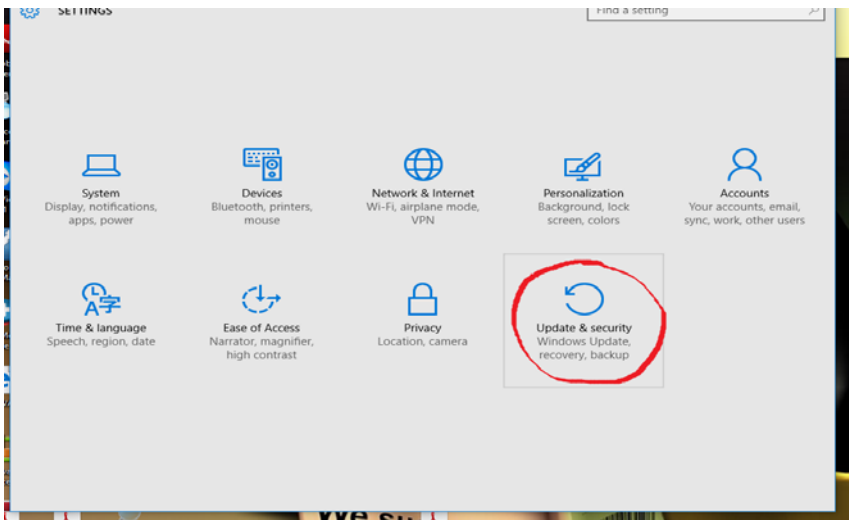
SETTINGS

Find a setting

System
Display, notifications, apps, power

Devices
Bluetooth, printers, mouse

Network & Internet
Wi-Fi, airplane mode, VPN

Personalization
Background, lock screen, colors

Accounts
Your accounts, email, sync, work, other users

Time & language
Speech, region, date

Ease of Access
Narrator, magnifier, high contrast

Privacy
Location, camera

Update & security
Windows Update, recovery, backup